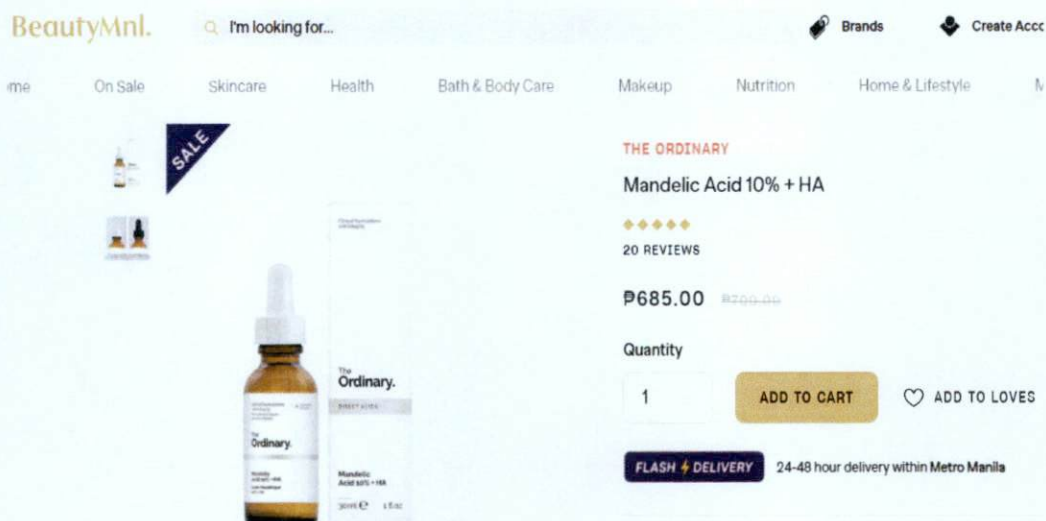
BeautyMnl.

I'm looking for...

Brands

Create Acc

me On Sale Skincare Health Bath & Body Care Makeup Nutrition Home & Lifestyle

SALE

The Ordinary.

Direct Acids

Mandelic Acid 10% + HA

30ml

The Ordinary.

Mandelic Acid 10% + HA

THE ORDINARY

Mandelic Acid 10% + HA

20 REVIEWS

₱685.00 ₱700.00

Quantity

1

ADD TO CART

ADD TO LOVES

FLASH DELIVERY 24-48 hour delivery within Metro Manila